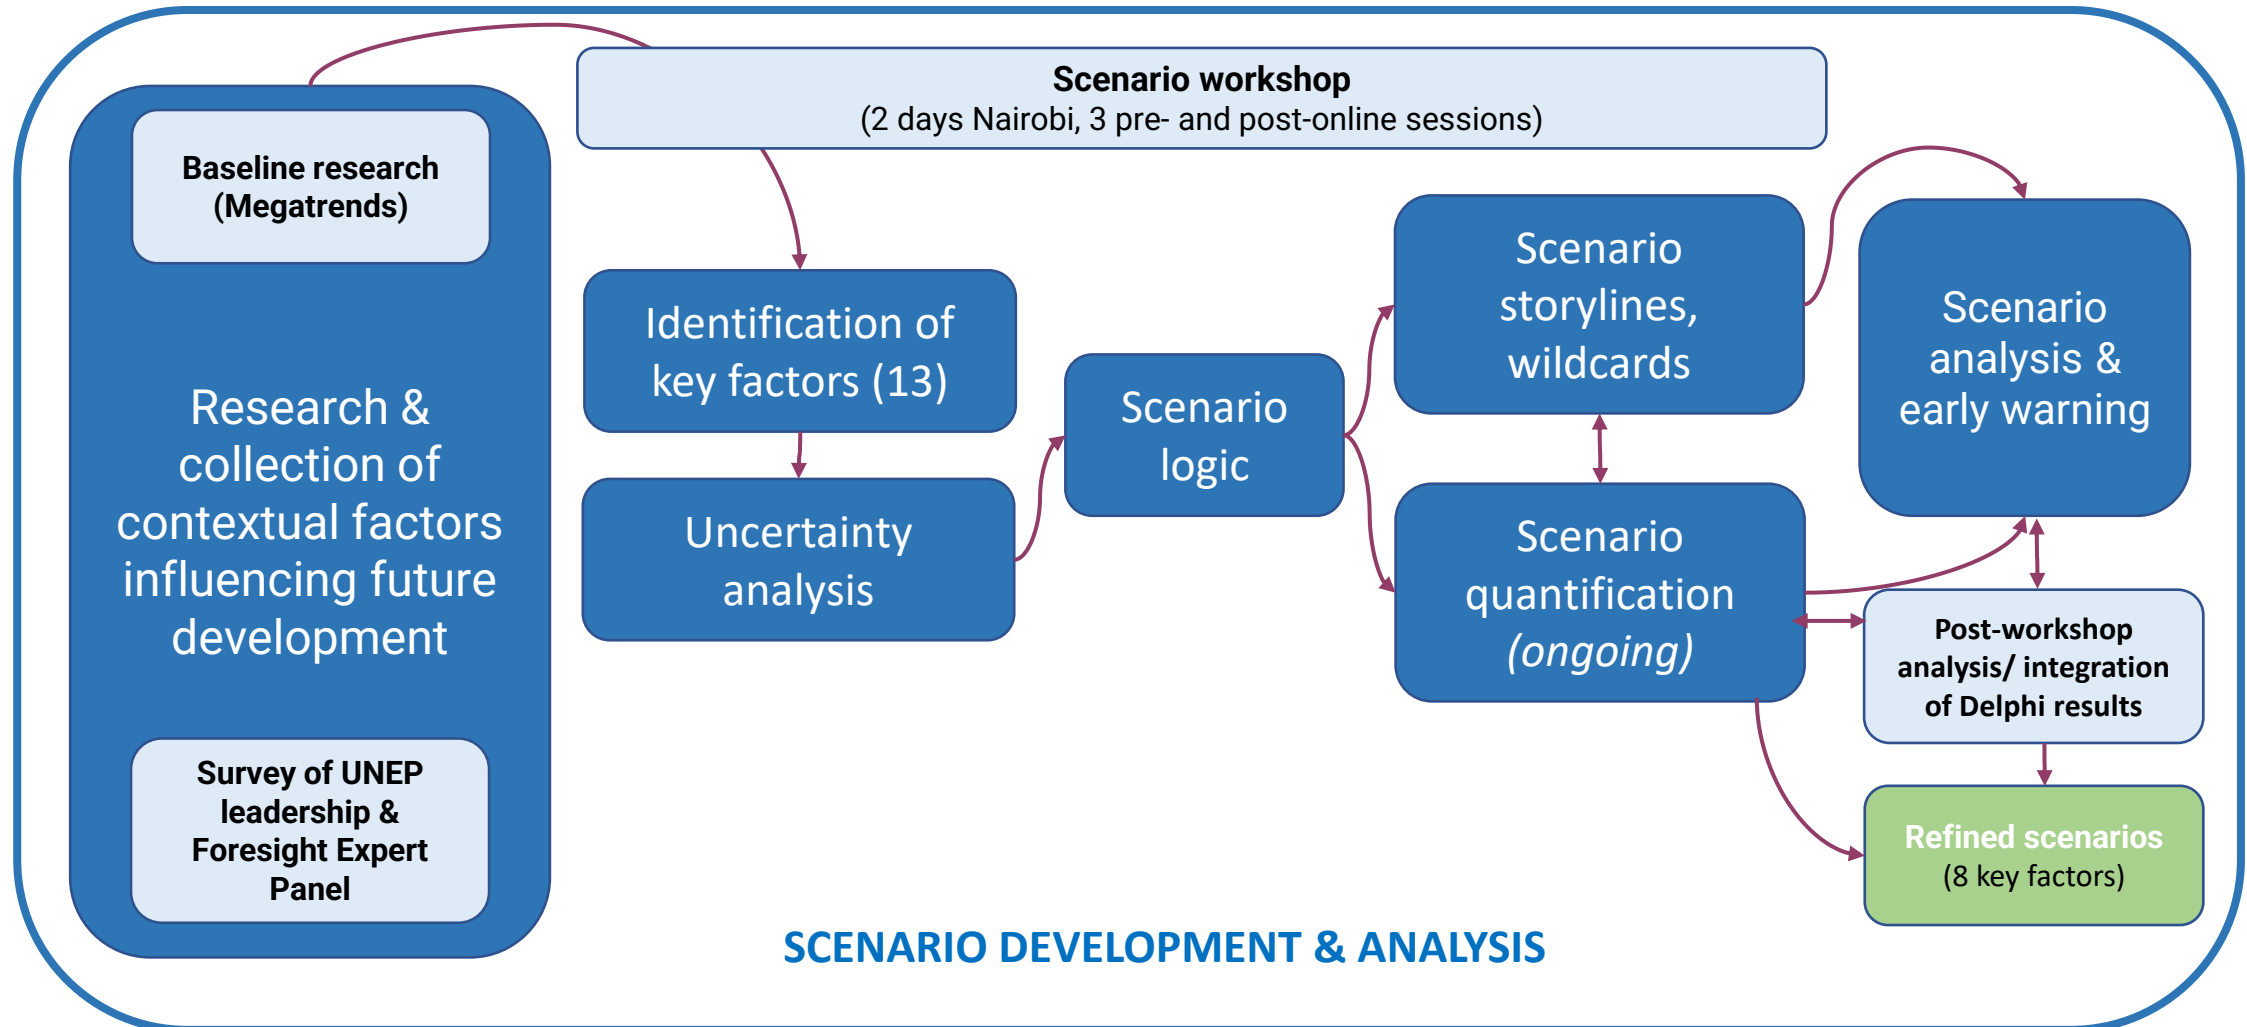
Scenario workshop
(2 days Nairobi, 3 pre- and post-online sessions)

Baseline research (Megatrends)

Research & collection of contextual factors influencing future development

Survey of UNEP leadership & Foresight Expert Panel

Identification of key factors (13)

Uncertainty analysis

Scenario logic

Scenario storylines, wildcards

Scenario quantification *(ongoing)*

Scenario analysis & early warning

Post-workshop analysis/ integration of Delphi results

Refined scenarios
(8 key factors)

SCENARIO DEVELOPMENT & ANALYSIS